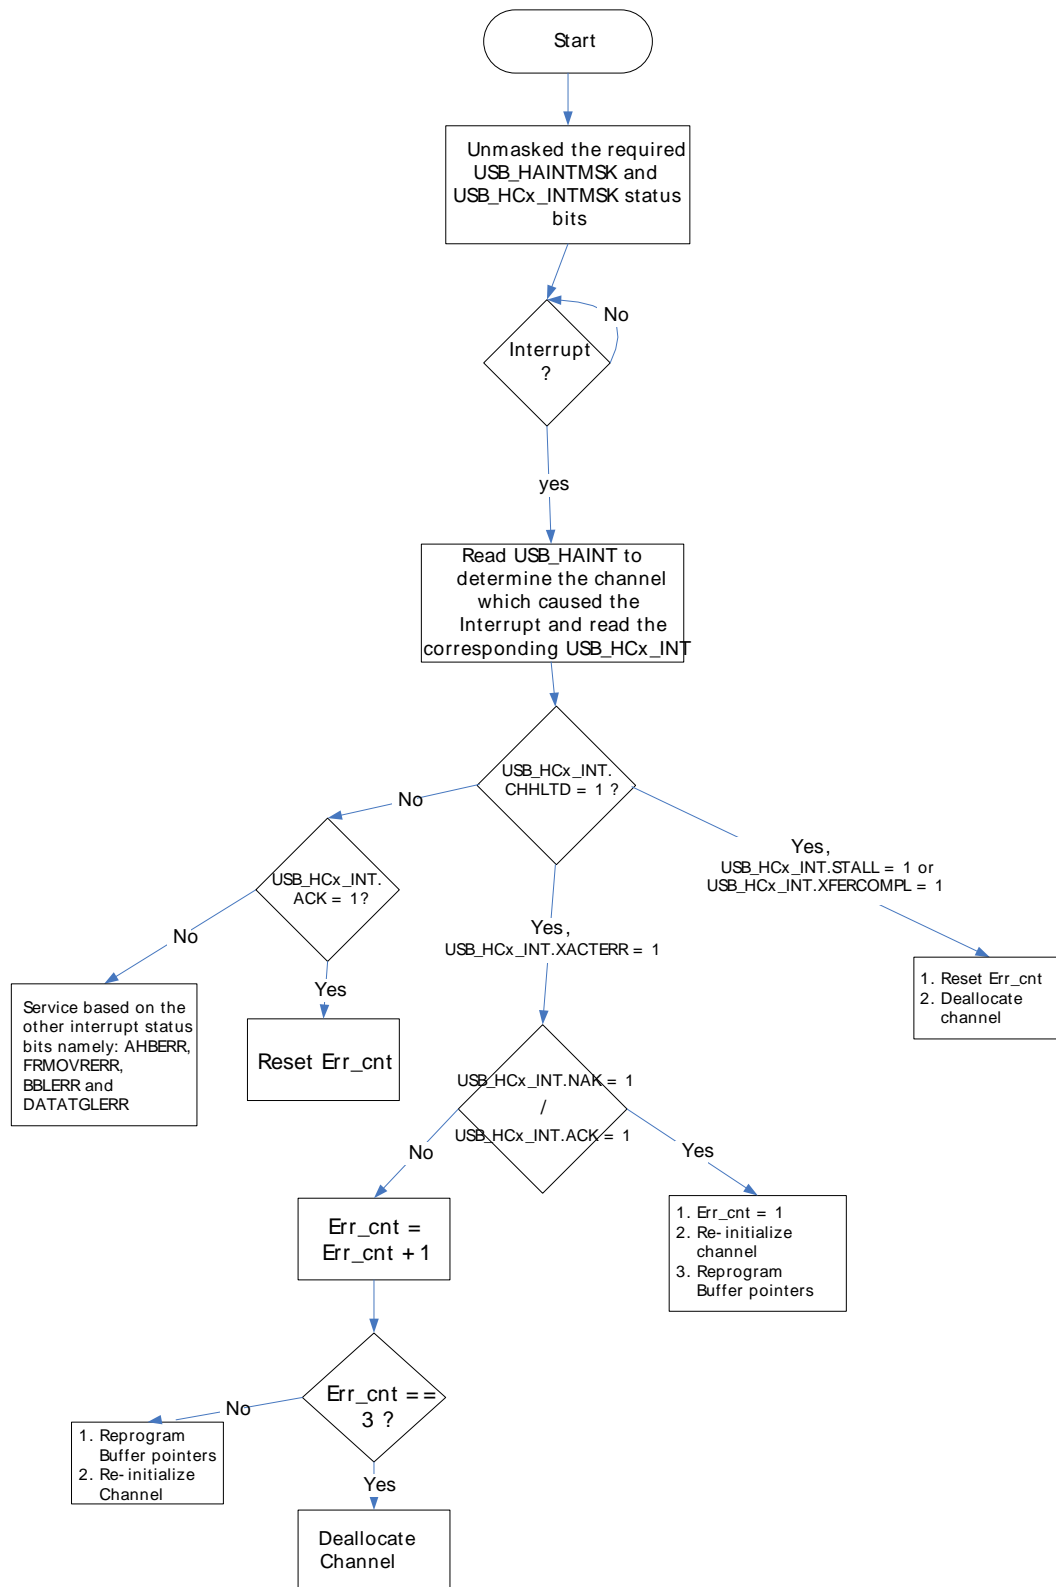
Start

Unmasked the required USB_HAINTMSK and USB_HCx_INTMSK status bits

No

Interrupt ?

yes

Read USB_HAINT to determine the channel which caused the Interrupt and read the corresponding USB_HCx_INT

USB_HCx_INT. CHHLTD = 1 ?

No

Yes, USB_HCx_INT.STALL = 1 or USB_HCx_INT.XFERCOMPL = 1

1. Reset Err_cnt
2. Deallocate channel

USB_HCx_INT. ACK = 1?

No

Yes

Service based on the other interrupt status bits namely: AHBERR, FRMOVRERR, BBLERR and DATATGLERR

Reset Err_cnt

Yes, USB_HCx_INT.XACTERR = 1

USB_HCx_INT.NAK = 1 / USB_HCx_INT.ACK = 1

No

Yes

Err_cnt = Err_cnt + 1

1. Err_cnt = 1
2. Re-initialize channel
3. Reprogram Buffer pointers

Err_cnt == 3 ?

No

1. Reprogram Buffer pointers
2. Re-initialize Channel

Yes

Deallocate Channel